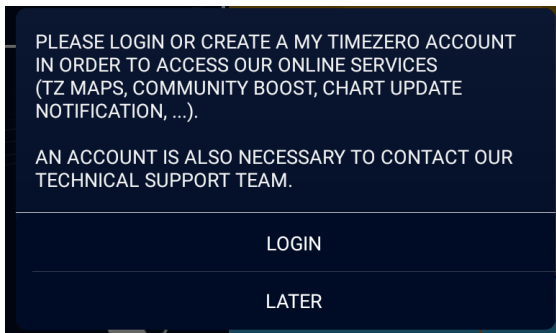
PLEASE LOGIN OR CREATE A MY TIMEZERO ACCOUNT IN ORDER TO ACCESS OUR ONLINE SERVICES (TZ MAPS, COMMUNITY BOOST, CHART UPDATE NOTIFICATION, ...).

AN ACCOUNT IS ALSO NECESSARY TO CONTACT OUR TECHNICAL SUPPORT TEAM.

LOGIN

LATER